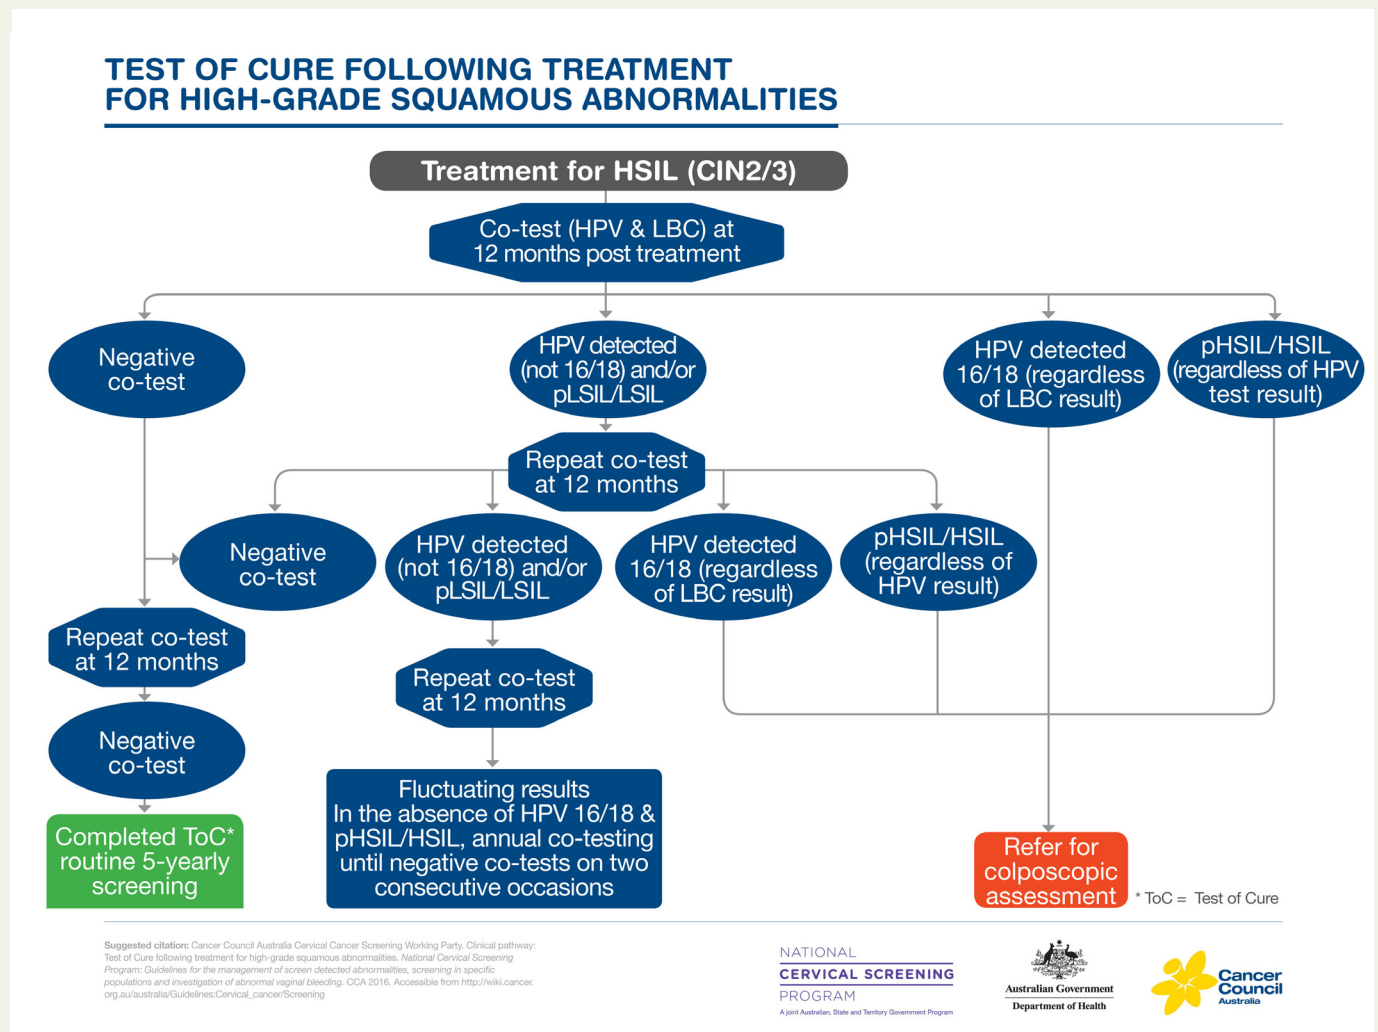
TEST OF CURE FOLLOWING TREATMENT
FOR HIGH-GRADE SQUAMOUS ABNORMALITIES

Treatment for HSIL (CIN2/3)

Co-test (HPV & LBC) at 12 months post treatment

Negative co-test

HPV detected (not 16/18) and/or pLSIL/LSIL

HPV detected 16/18 (regardless of LBC result)

pHSIL/HSIL (regardless of HPV test result)

Repeat co-test at 12 months

Negative co-test

HPV detected (not 16/18) and/or pLSIL/LSIL

HPV detected 16/18 (regardless of LBC result)

pHSIL/HSIL (regardless of HPV result)

Repeat co-test at 12 months

Repeat co-test at 12 months

Negative co-test

Completed ToC* routine 5-yearly screening

Fluctuating results
In the absence of HPV 16/18 & pHSIL/HSIL, annual co-testing until negative co-tests on two consecutive occasions

Refer for colposcopic assessment

* ToC = Test of Cure

Suggested citation: Cancer Council Australia Cervical Cancer Screening Working Party. Clinical pathway: Test of Cure following treatment for high-grade squamous abnormalities. National Cervical Screening Program: Guidelines for the management of screen detected abnormalities, screening in specific populations and investigation of abnormal vaginal bleeding. CCA 2016. Accessible from http://wiki.cancer.org.au/australia/Guidelines:Cervical_cancer/Screening

NATIONAL CERVICAL SCREENING PROGRAM
A joint Australian, State and Territory Government Program

Australian Government
Department of Health

Cancer Council Australia